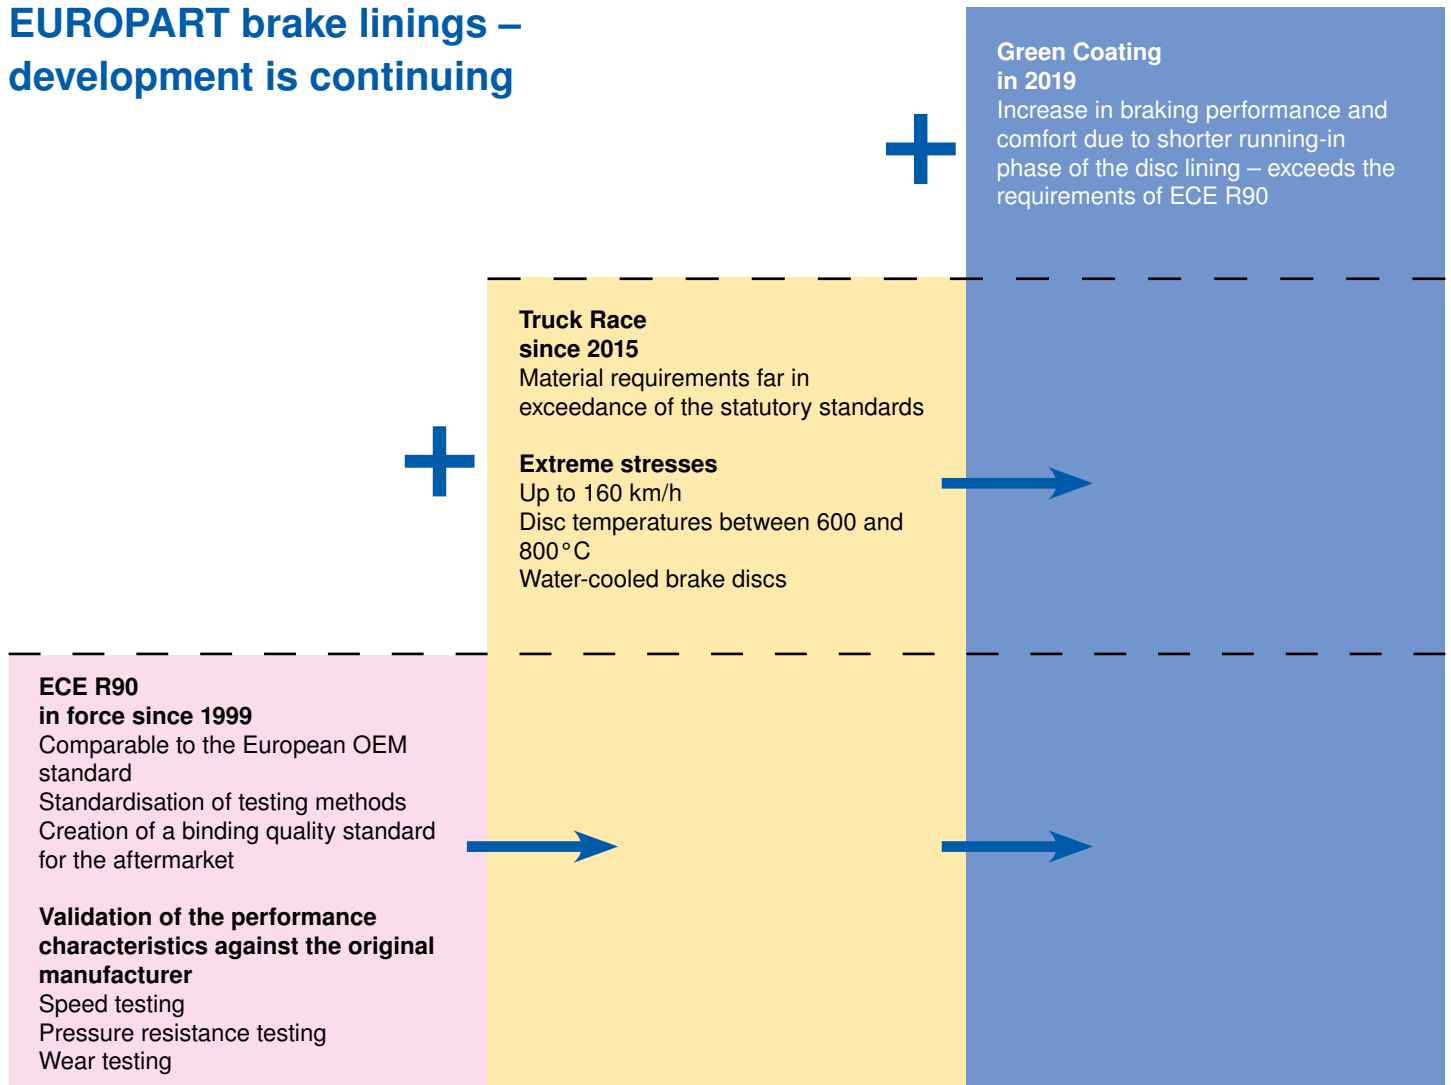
EUROPART brake linings – development is continuing

Green Coating
in 2019
Increase in braking performance and comfort due to shorter running-in phase of the disc lining – exceeds the requirements of ECE R90

Truck Race
since 2015
Material requirements far in exceedance of the statutory standards

Extreme stresses
Up to 160 km/h
Disc temperatures between 600 and 800 °C
Water-cooled brake discs

ECE R90
in force since 1999
Comparable to the European OEM standard
Standardisation of testing methods
Creation of a binding quality standard for the aftermarket

Validation of the performance characteristics against the original manufacturer
Speed testing
Pressure resistance testing
Wear testing